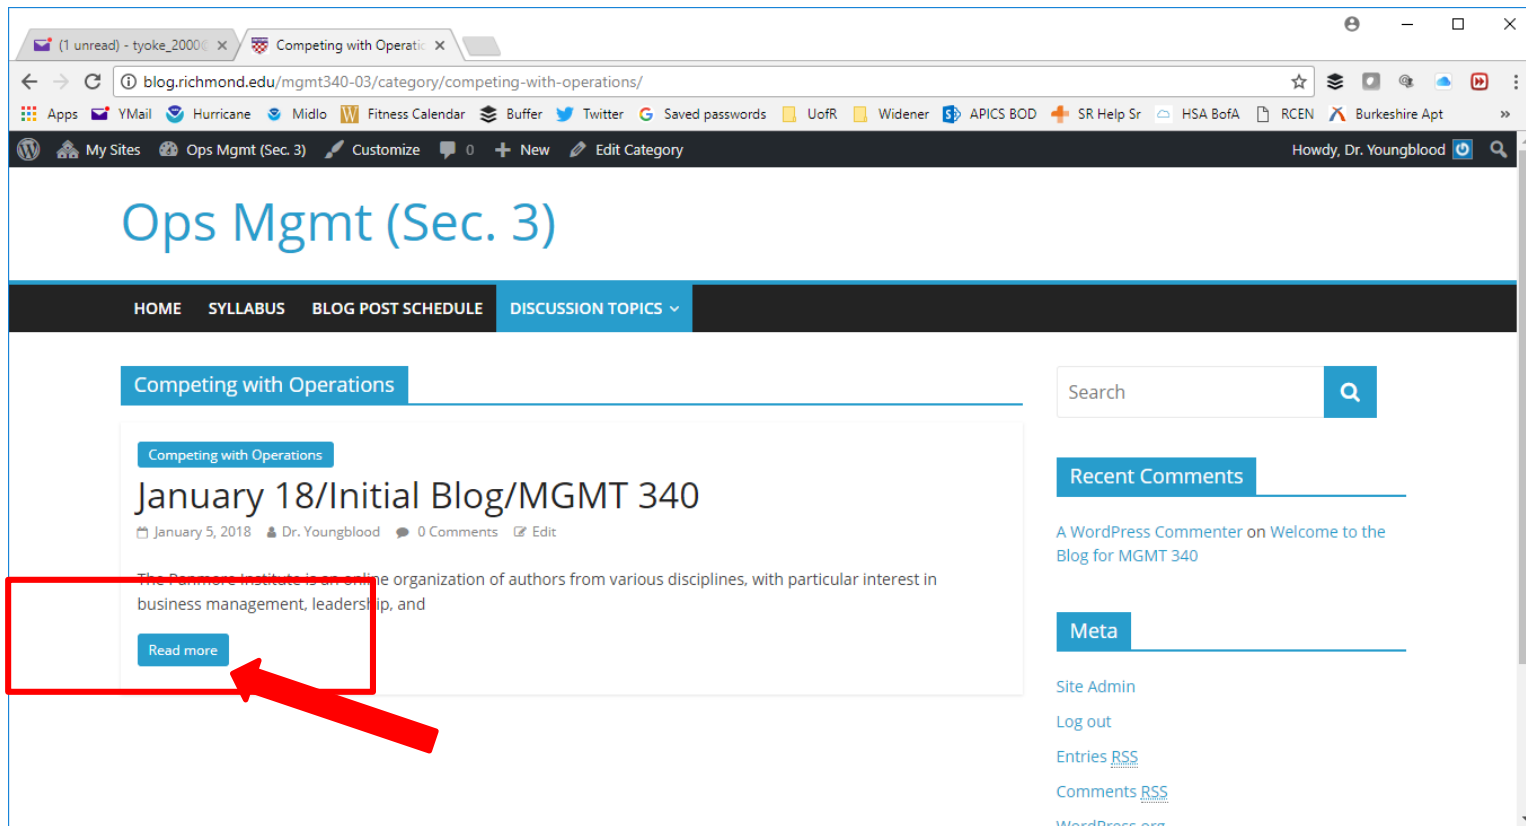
(1 unread) - tyoke_2000 ×
Competing with Operati ×

blog.richmond.edu/mgmt340-03/category/competing-with-operations/

Apps YMail Hurricane Midlo Fitness Calendar Buffer Twitter Saved passwords UofR Widener APICS BOD SR Help Sr HSA BofA RCEN Burkeshire Apt »

My Sites Ops Mgmt (Sec. 3) Customize 0 New Edit Category Howdy, Dr. Youngblood

Ops Mgmt (Sec. 3)

HOME SYLLABUS BLOG POST SCHEDULE DISCUSSION TOPICS

Competing with Operations

Competing with Operations

January 18/Initial Blog/MGMT 340

January 5, 2018 Dr. Youngblood 0 Comments Edit

The Penmore Institute is an online organization of authors from various disciplines, with particular interest in business management, leadership, and

Read more

Search

Recent Comments

A WordPress Commenter on Welcome to the Blog for MGMT 340

Meta

Site Admin

Log out

Entries RSS

Comments RSS

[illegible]